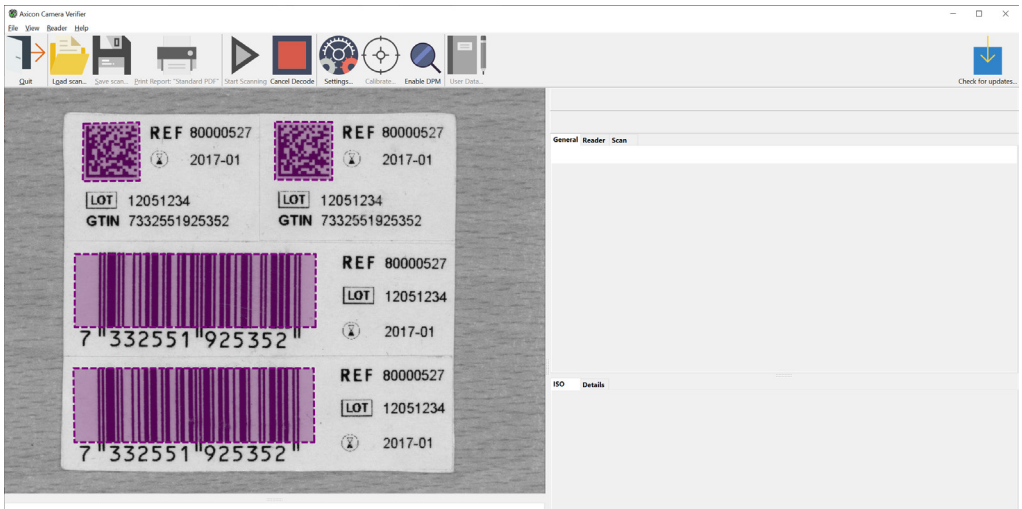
Axicon Camera Verifier
File View Reader Help
Quit
Load scan...
Save scan...
Print Report: "Standard PDF"
Start Scanning
Cancel Decode
Settings...
Calibrate...
Enable DPM
User Data...
Check for updates...

REF 80000527
2017-01
LOT 12051234
GTIN 7332551925352

REF 80000527
2017-01
LOT 12051234
GTIN 7332551925352

7 332551 925352
REF 80000527
LOT 12051234
2017-01

7 332551 925352
REF 80000527
LOT 12051234
2017-01

General Reader Scan
ISO Details